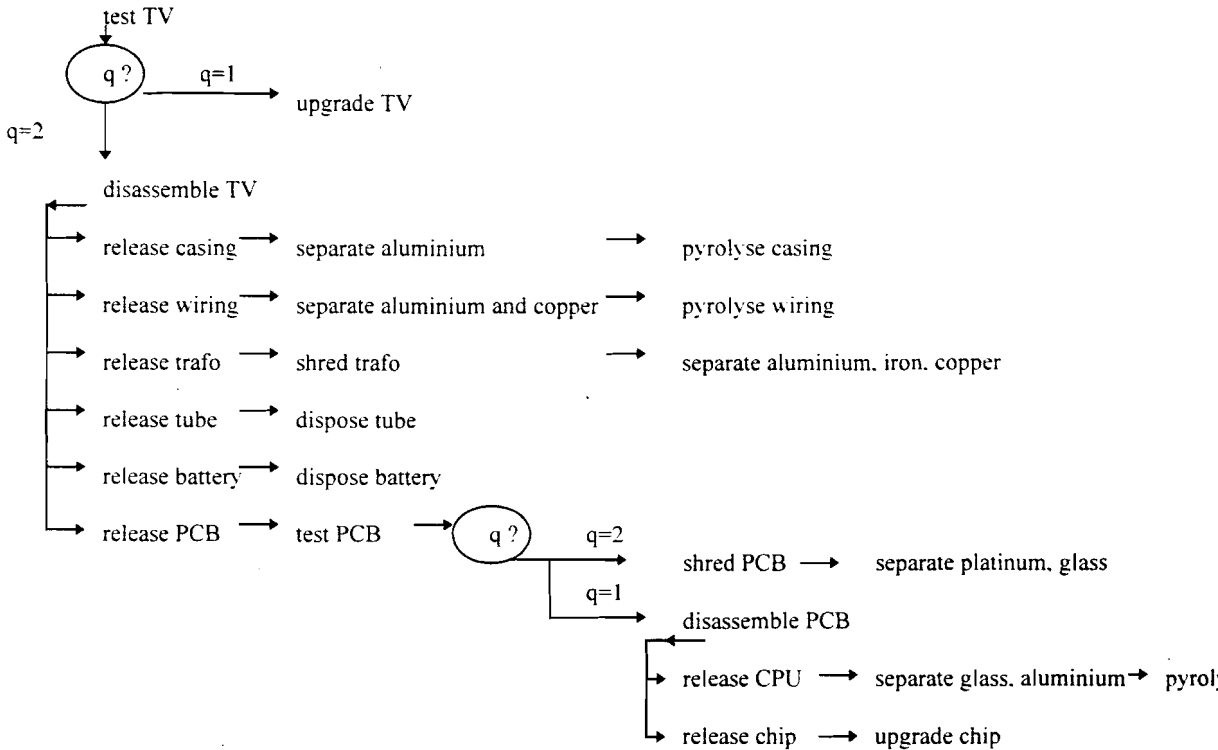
test TV

q ?

q=1

upgrade TV

q=2

disassemble TV

release casing separate aluminium pyrolyse casing

release wiring separate aluminium and copper pyrolyse wiring

release trafo shred trafo separate aluminium, iron, copper

release tube dispose tube

release battery dispose battery

release PCB test PCB

q ?

q=2

shred PCB separate platinum, glass

q=1

disassemble PCB

release CPU separate glass, aluminium pyrol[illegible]

release chip upgrade chip